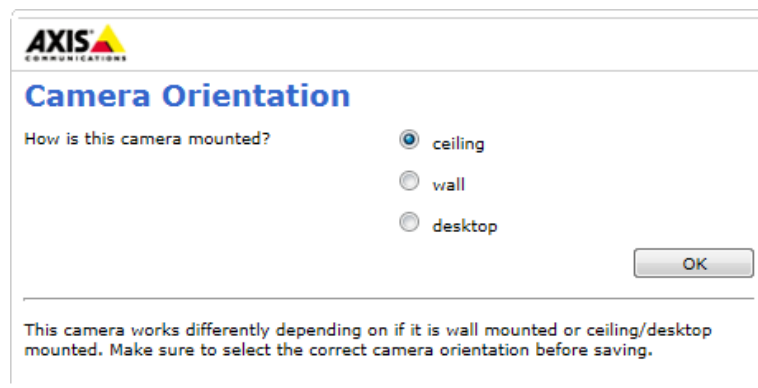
AXIS
COMMUNICATIONS

Camera Orientation

How is this camera mounted?

ceiling

wall

desktop

OK

This camera works differently depending on if it is wall mounted or ceiling/desktop mounted. Make sure to select the correct camera orientation before saving.